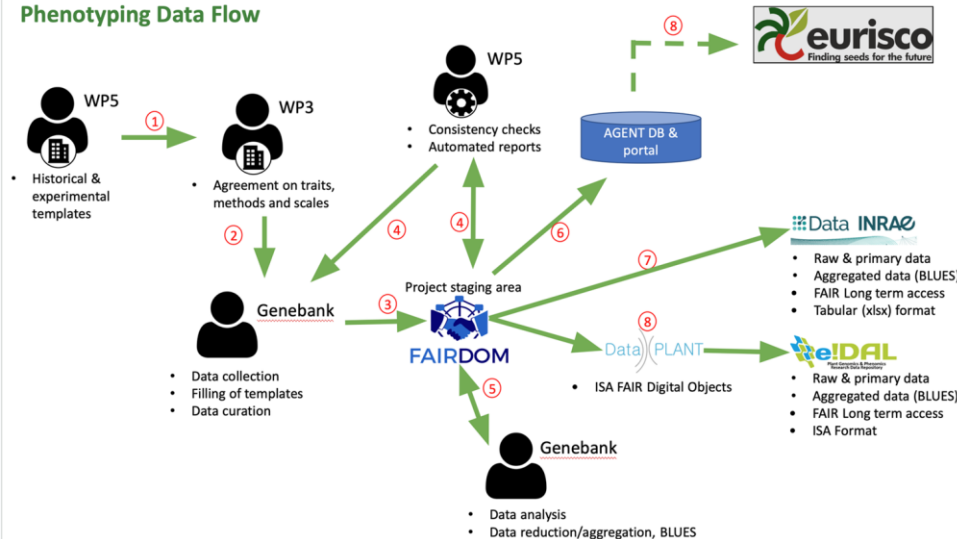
Phenotyping Data Flow

8

eurisco
Finding seeds for the future

WP5

WP5
1
WP3

Consistency checks
Automated reports

AGENT DB & portal

Historical & experimental templates

Agreement on traits, methods and scales

2

4

4

6

Data INRAE

7

Raw & primary data
Aggregated data (BLUES)
FAIR Long term access
Tabular (xlsx) format

Project staging area

Genebank

3

FAIRDOM

8

DataPLANT

e!DAL
Plant Genomics & Phenomics Research Data Repository

Data collection
Filling of templates
Data curation

5

ISA FAIR Digital Objects

Raw & primary data
Aggregated data (BLUES)
FAIR Long term access
ISA Format

Genebank

Data analysis
Data reduction/aggregation, BLUES